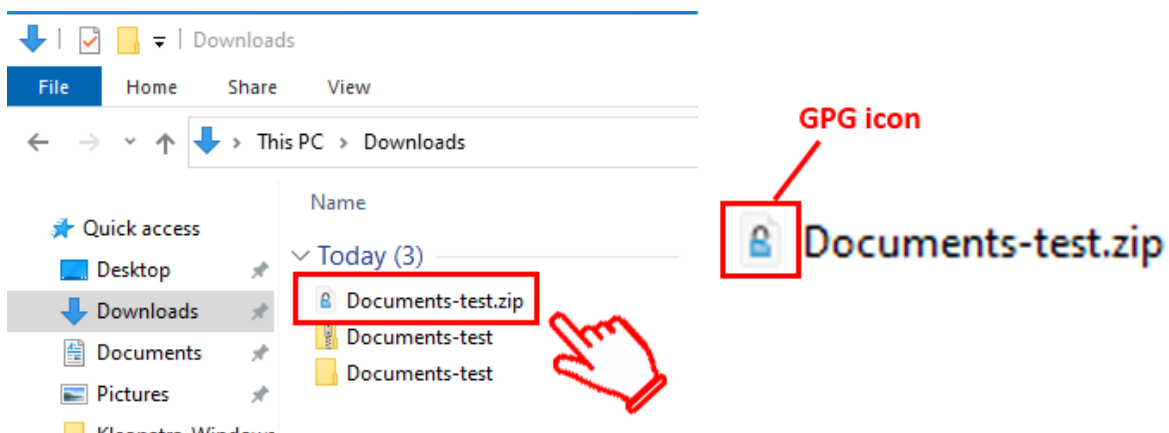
Downloads

File Home Share View

This PC > Downloads

Name

Quick access
Desktop
Downloads
Documents
Pictures
Kleopatra-Windows

Today (3)
Documents-test.zip
Documents-test
Documents-test

GPG icon

Documents-test.zip